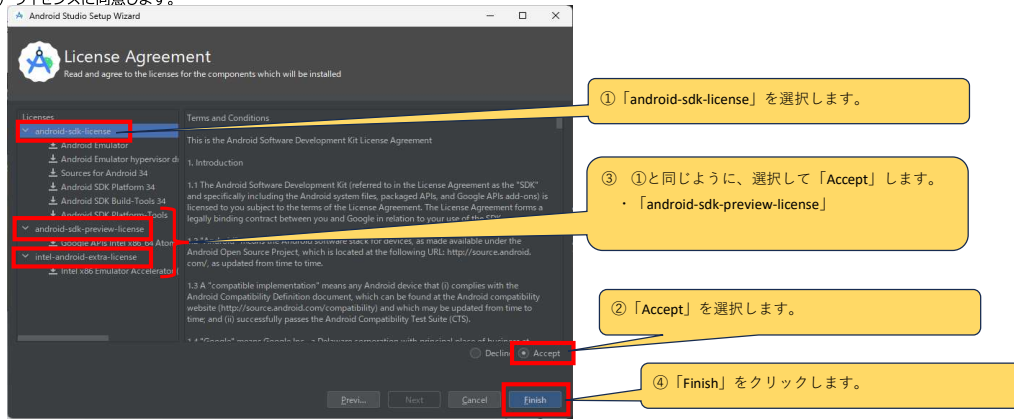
ライセンスに同意します。

Android Studio Setup Wizard

License Agreement
Read and agree to the licenses for the components which will be installed

Licenses
android-sdk-license
Android Emulator
Android Emulator hypervisor d
Sources for Android 34
Android SDK Platform 34
Android SDK Build-Tools 34
Android SDK Platform-Tools
android-sdk-preview-license
Google APIs Intel x86_64 Atom
intel-android-extra-license
Intel x86 Emulator Accelerator

Terms and Conditions

This is the Android Software Development Kit License Agreement

1. Introduction

1.1 The Android Software Development Kit (referred to in the License Agreement as the "SDK" and specifically including the Android system files, packaged APIs, and Google APIs add-ons) is licensed to you subject to the terms of the License Agreement. The License Agreement forms a legally binding contract between you and Google in relation to your use of the SDK.

1.2 "Android" means the Android software stack for devices, as made available under the Android Open Source Project, which is located at the following URL: http://source.android.com/, as updated from time to time.

1.3 A "compatible implementation" means any Android device that (i) complies with the Android Compatibility Definition document, which can be found at the Android compatibility website (http://source.android.com/compatibility) and which may be updated from time to time; and (ii) successfully passes the Android Compatibility Test Suite (CTS).

1.4 "Google" means Google Inc., a Delaware corporation with principal place of business at

Decline Accept

Previ... Next Cancel Finish

①「android-sdk-license」を選択します。

③ ①と同じように、選択して「Accept」します。
・「android-sdk-preview-license」

②「Accept」を選択します。

④「Finish」をクリックします。